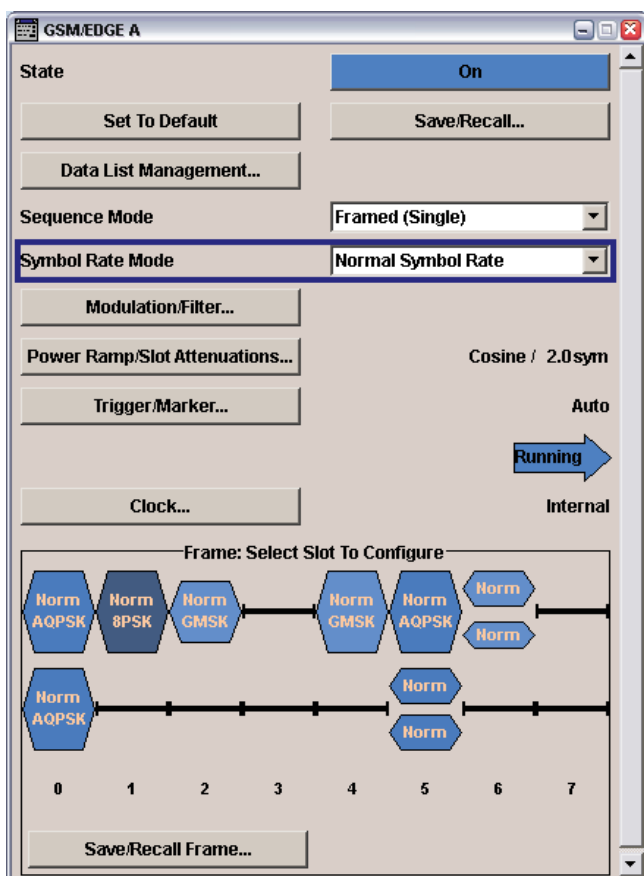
GSM/EDGE A

State
On

Set To Default
Save/Recall...

Data List Management...

Sequence Mode
Framed (Single)

Symbol Rate Mode
Normal Symbol Rate

Modulation/Filter...

Power Ramp/Slot Attenuations...
Cosine / 2.0 sym

Trigger/Marker...
Auto

Running

Clock...
Internal

Frame: Select Slot To Configure

Norm AQPSK
Norm 8PSK
Norm GMSK
Norm GMSK
Norm AQPSK
Norm
Norm

Norm AQPSK
Norm
Norm

0 1 2 3 4 5 6 7

Save/Recall Frame...